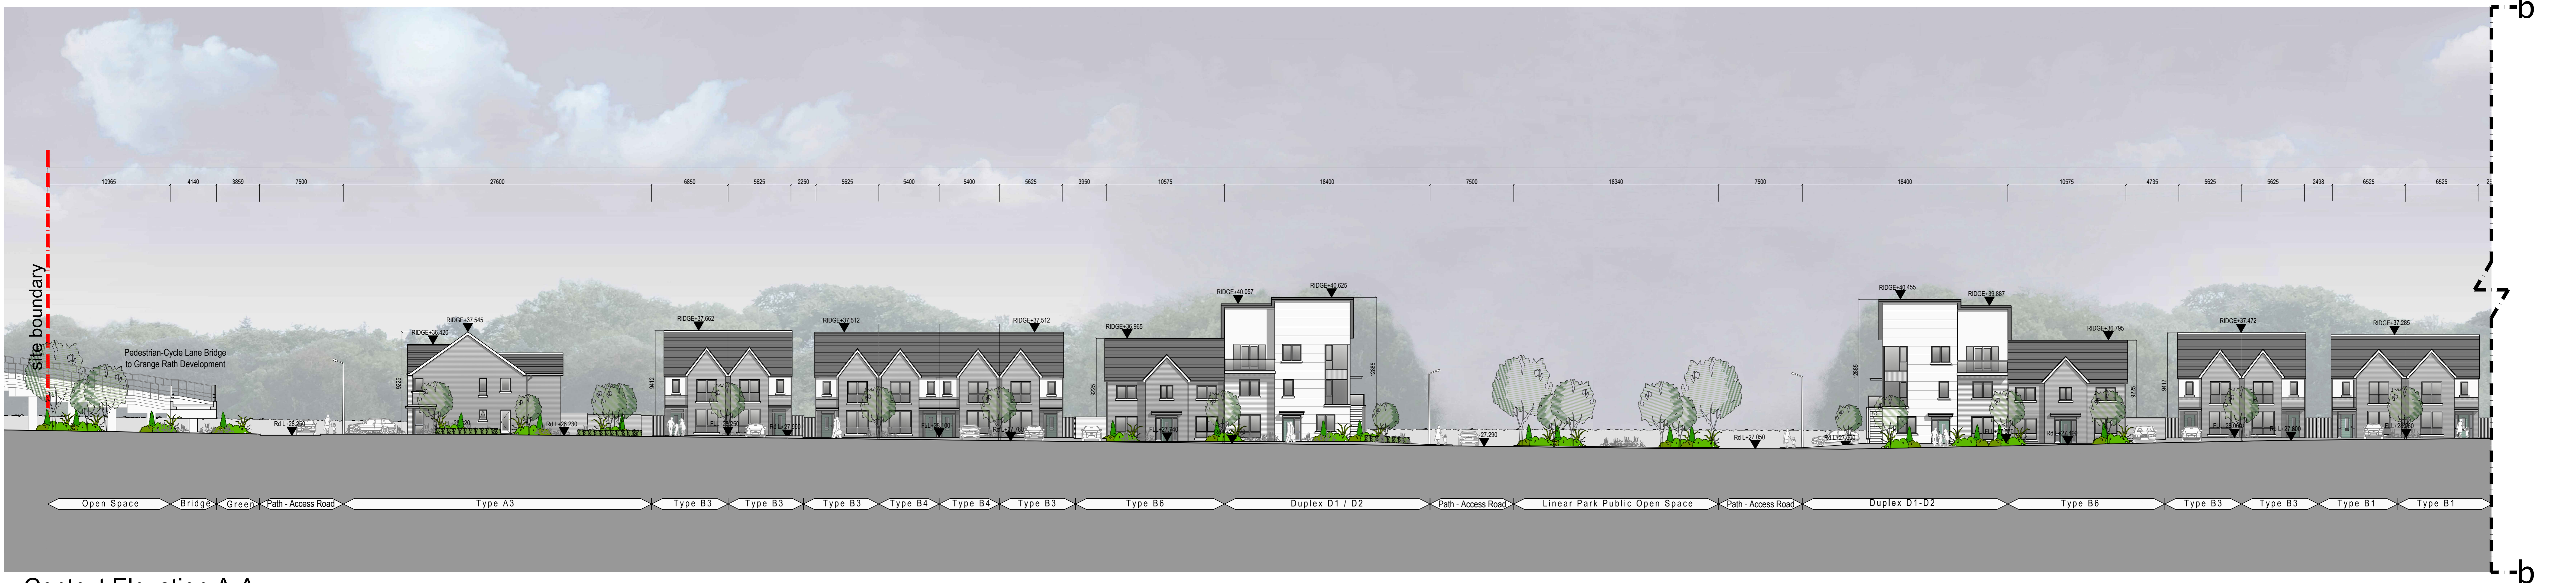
-b

10965 4140 3859 7500 27600 6850 5625 2250 5625 5400 5400 5625 3950 10575 18400 7500 18340 7500 18400 10575 4735 5625 5625 2498 6525 6525

site boundary

Pedestrian-Cycle Lane Bridge to Grange Rath Development

RIDGE+36.620 RIDGE+37.545 RIDGE+37.662 RIDGE+37.512 RIDGE+37.512 RIDGE+36.965 RIDGE+40.057 RIDGE+40.625 RIDGE+40.455 RIDGE+39.887 RIDGE+36.795 RIDGE+37.472 RIDGE+37.285

Rd L+28.060 Rd L+28.230 Rd L+27.050 Rd L+27.290

Open Space | Bridge | Green | Path - Access Road | Type A3 | Type B3 | Type B3 | Type B3 | Type B4 | Type B4 | Type B3 | Type B6 | Duplex D1 / D2 | Path - Access Road | Linear Park Public Open Space | Path - Access Road | Duplex D1-D2 | Type B6 | Type B3 | Type B3 | Type B1 | Type B1

-b

Context Elevation A-A